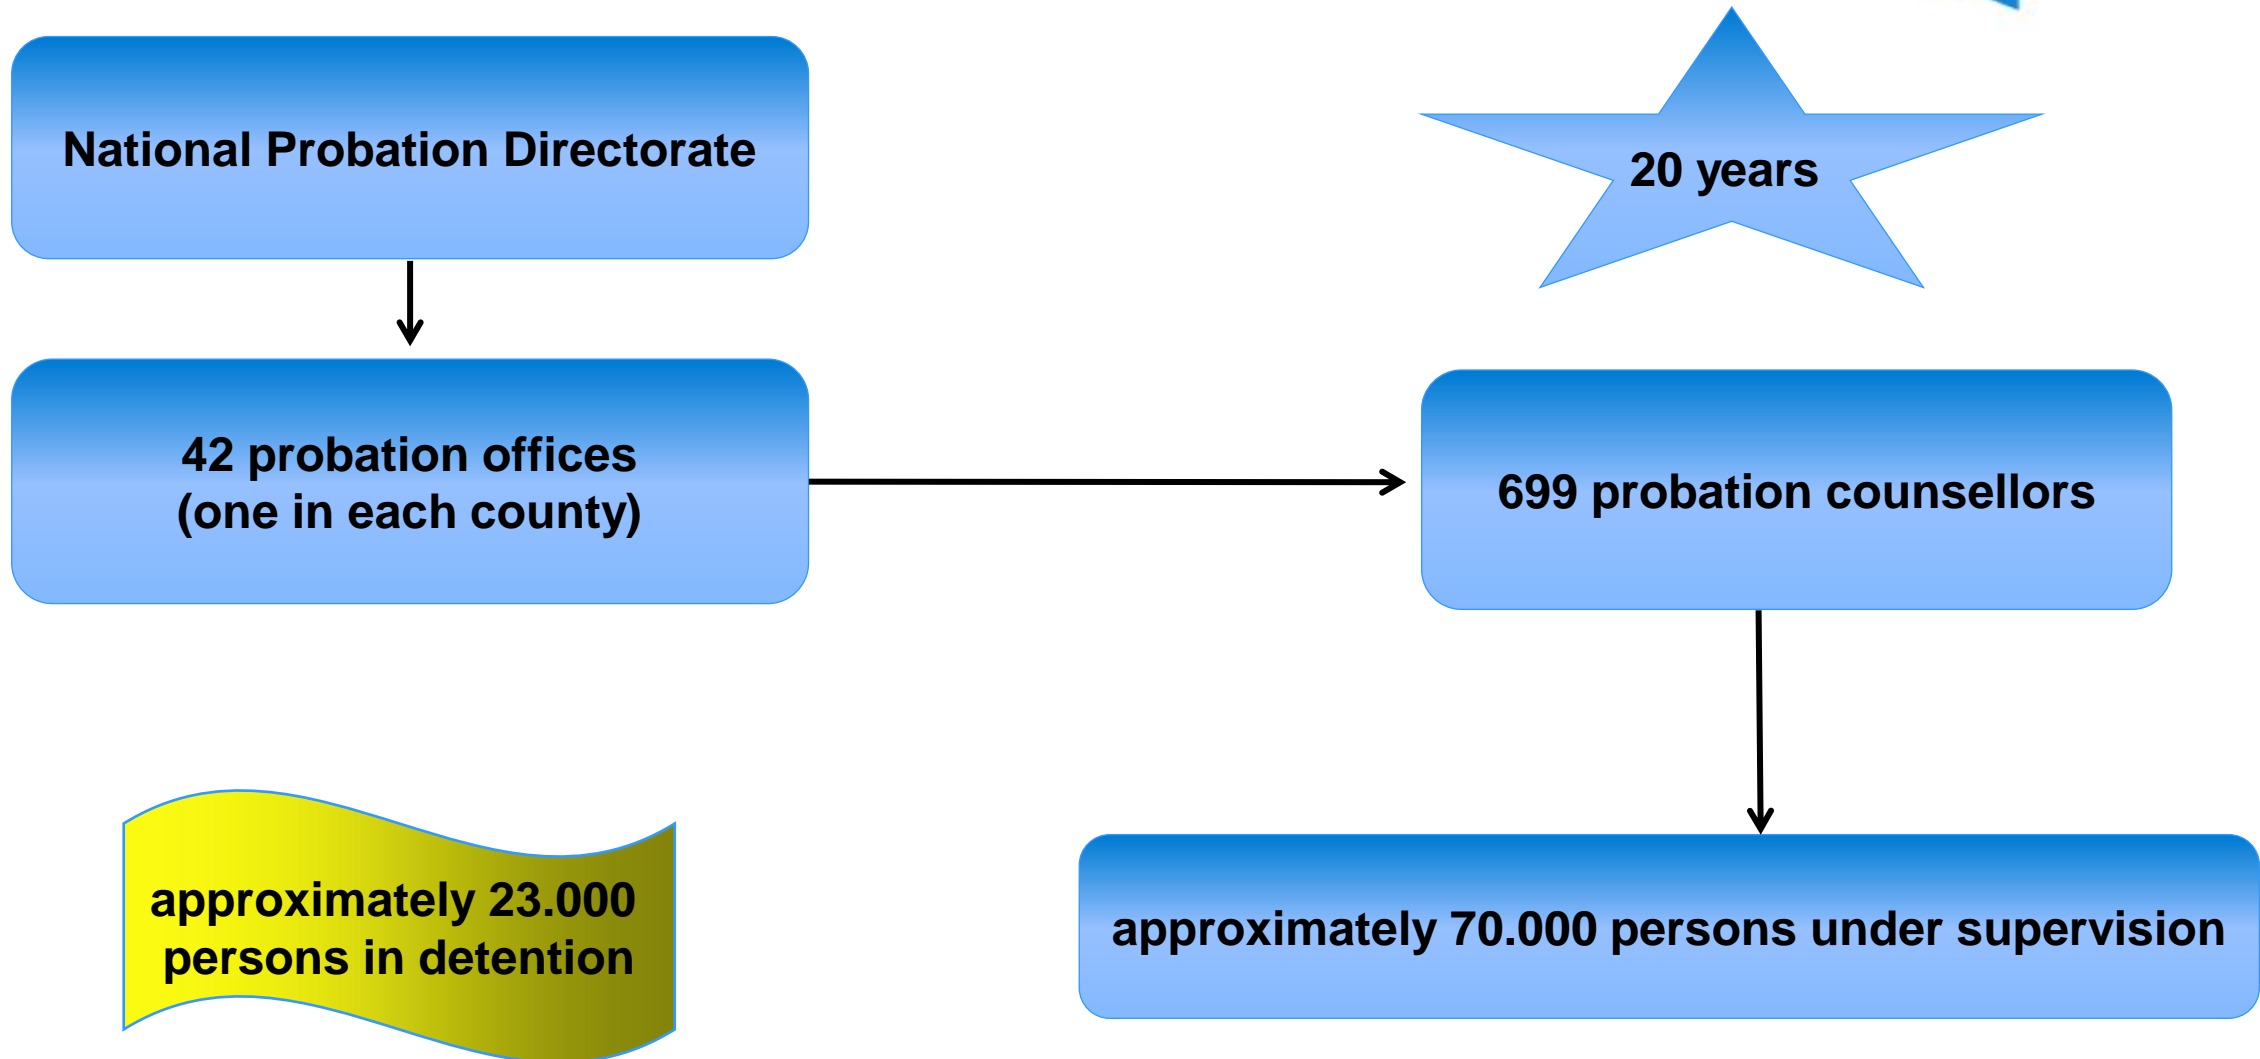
National Probation Directorate

20 years

42 probation offices
(one in each county)

699 probation counsellors

approximately 23.000
persons in detention

approximately 70.000 persons under supervision